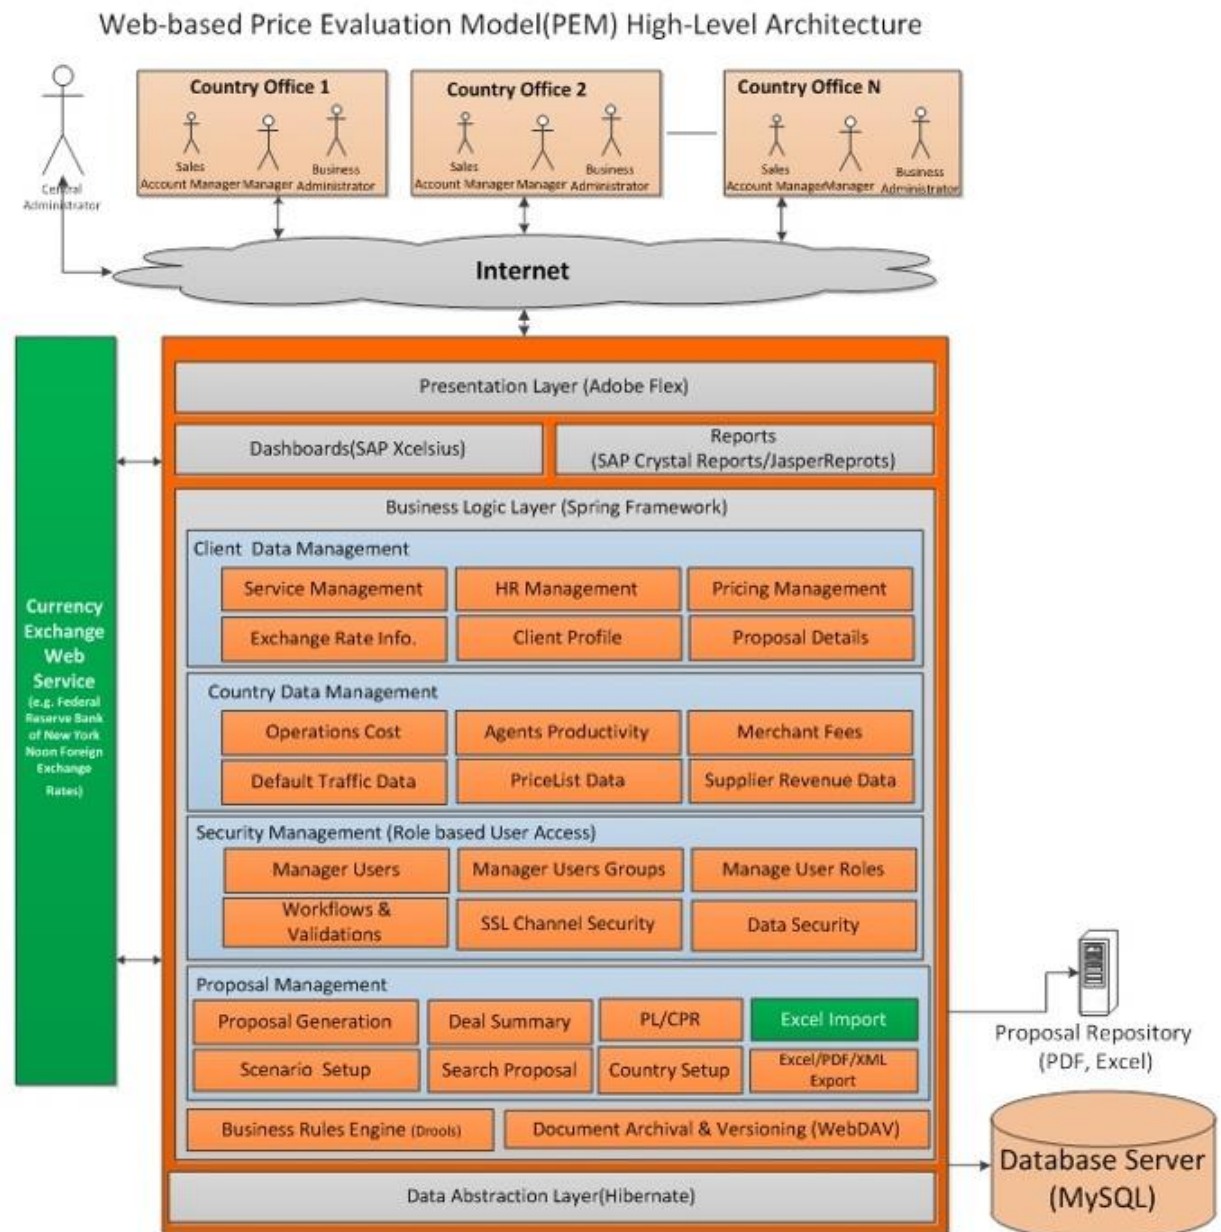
Web-based Price Evaluation Model(PEM) High-Level Architecture

Central Administrator

Country Office 1
Sales Account Manager
Manager
Business Administrator

Country Office 2
Sales Account Manager
Manager
Business Administrator

Country Office N
Sales Account Manager
Manager
Business Administrator

Internet

Currency Exchange Web Service
(e.g. Federal Reserve Bank of New York Noon Foreign Exchange Rates)

Presentation Layer (Adobe Flex)

Dashboards(SAP Xcelsius)

Reports
(SAP Crystal Reports/JasperReprots)

Business Logic Layer (Spring Framework)

Client Data Management
Service Management
HR Management
Pricing Management
Exchange Rate Info.
Client Profile
Proposal Details

Country Data Management
Operations Cost
Agents Productivity
Merchant Fees
Default Traffic Data
PriceList Data
Supplier Revenue Data

Security Management (Role based User Access)
Manager Users
Manager Users Groups
Manage User Roles
Workflows & Validations
SSL Channel Security
Data Security

Proposal Management
Proposal Generation
Deal Summary
PL/CPR
Excel Import
Scenario Setup
Search Proposal
Country Setup
Excel/PDF/XML Export

Business Rules Engine (Drools)
Document Archival & Versioning (WebDAV)

Data Abstraction Layer(Hibernate)

Proposal Repository
(PDF, Excel)

Database Server
(MySQL)